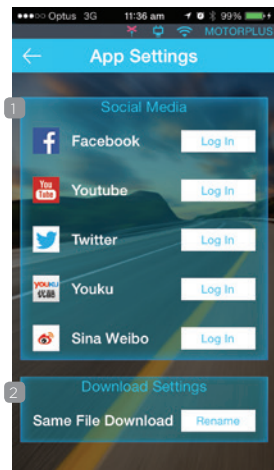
●●●○○ Optus 3G 11:36 am 99%

MOTORPLUS

App Settings

1

Social Media

Facebook Log In

You Tube Youtube Log In

Twitter Log In

YOUKU 优酷 Youku Log In

Sina Weibo Log In

2

Download Settings

Same File Download Rename